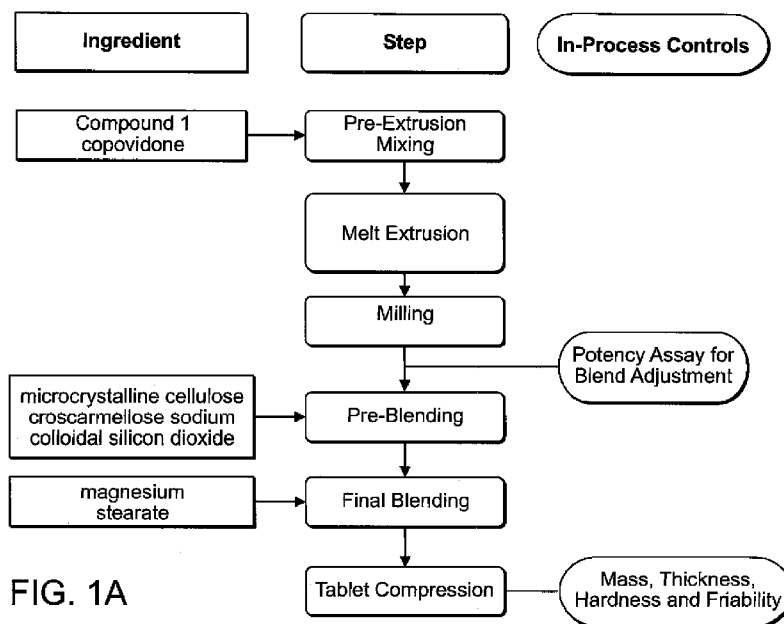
Ingredient

Step

In-Process Controls

Compound 1
copovidone

Pre-Extrusion Mixing

Melt Extrusion

Milling

Potency Assay for Blend Adjustment

microcrystalline cellulose
croscarmellose sodium
colloidal silicon dioxide

Pre-Blending

magnesium stearate

Final Blending

FIG. 1A

Tablet Compression

Mass, Thickness, Hardness and Friability